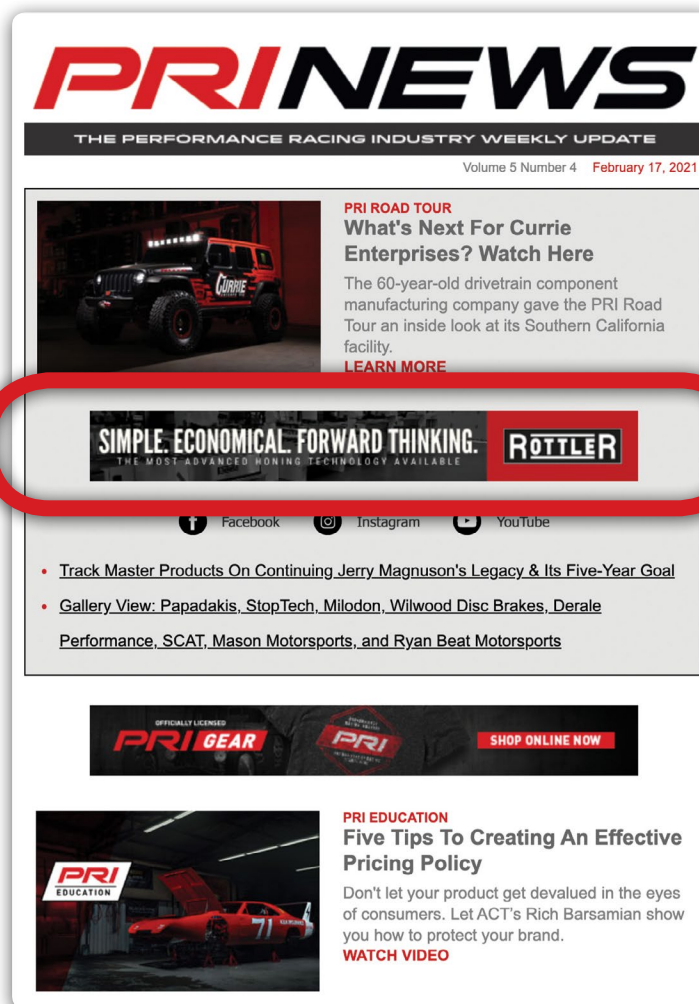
PRI NEWS

THE PERFORMANCE RACING INDUSTRY WEEKLY UPDATE

Volume 5 Number 4 February 17, 2021

CURRIE

PRI ROAD TOUR

What's Next For Currie Enterprises? Watch Here

The 60-year-old drivetrain component manufacturing company gave the PRI Road Tour an inside look at its Southern California facility.

LEARN MORE

SIMPLE. ECONOMICAL. FORWARD THINKING. THE MOST ADVANCED HONING TECHNOLOGY AVAILABLE ROTTLER

Facebook Instagram YouTube

- Track Master Products On Continuing Jerry Magnuson's Legacy & Its Five-Year Goal
- Gallery View: Papadakis, StopTech, Milodon, Wilwood Disc Brakes, Derale Performance, SCAT, Mason Motorsports, and Ryan Beat Motorsports

OFFICIALLY LICENSED PRI GEAR PRI SHOP ONLINE NOW

PRI EDUCATION

71

PRI EDUCATION

Five Tips To Creating An Effective Pricing Policy

Don't let your product get devalued in the eyes of consumers. Let ACT's Rich Barsamian show you how to protect your brand.

WATCH VIDEO